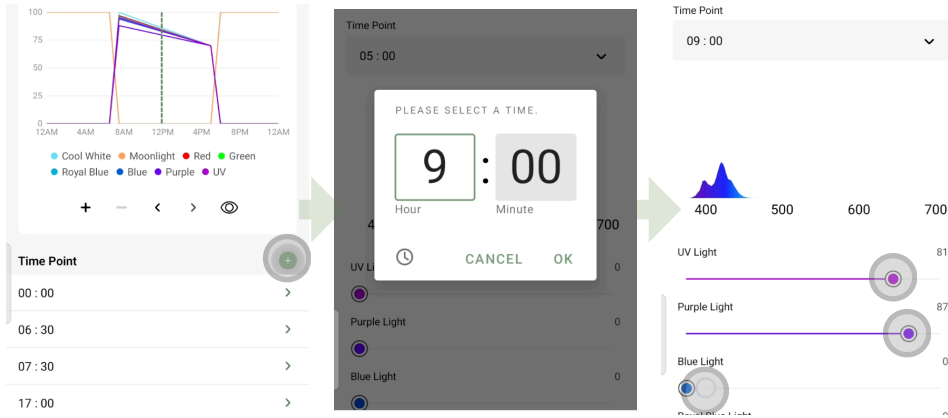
100
75
50
25
0
12AM 4AM 8AM 12PM 4PM 8PM 12AM

Cool White Moonlight Red Green
Royal Blue Blue Purple UV

+ − < >

Time Point
00 : 00
06 : 30
07 : 30
17 : 00

Time Point
05 : 00

PLEASE SELECT A TIME.
9 : 00
Hour Minute
CANCEL OK

4 700
UV Li 0
Purple Light 0
Blue Light 0

Time Point
09 : 00

400 500 600 700
UV Light 81
Purple Light 87
Blue Light 0